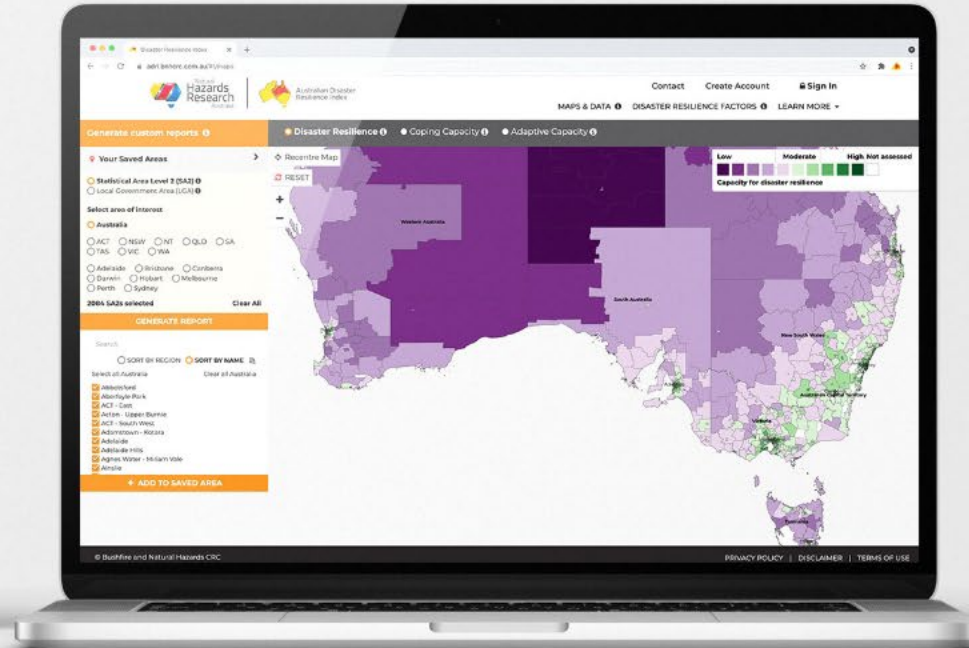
Disaster Resilience Index
adri.bnhcrc.com.au/#!/maps

Natural Hazards Research Australia | Australian Disaster Resilience Index

Contact Create Account Sign In
MAPS & DATA DISASTER RESILIENCE FACTORS LEARN MORE

Generate custom reports
Disaster Resilience Coping Capacity Adaptive Capacity

Your Saved Areas
Statistical Area Level 2 (SA2)
Local Government Area (LGA)
Select area of interest
Australia
ACT NSW NT QLD SA
TAS VIC WA
Adelaide Brisbane Canberra
Darwin Hobart Melbourne
Perth Sydney
2084 SA2s selected Clear All
GENERATE REPORT
Search
SORT BY REGION SORT BY NAME
Select all Australia Clear all Australia
Abbotsford
Aberfoyle Park
ACT - East
Acton - Upper Burnie
ACT - South West
Adamstown - Kotara
Adelaide
Adelaide Hills
Agnes Water - Miriam Vale
Ainslie
+ ADD TO SAVED AREA

Recentre Map
RESET
+
−

Low Moderate High Not assessed
Capacity for disaster resilience

Western Australia
South Australia
New South Wales
Australian Capital Territory
Victoria
Tasmania

© Bushfire and Natural Hazards CRC
PRIVACY POLICY | DISCLAIMER | TERMS OF USE